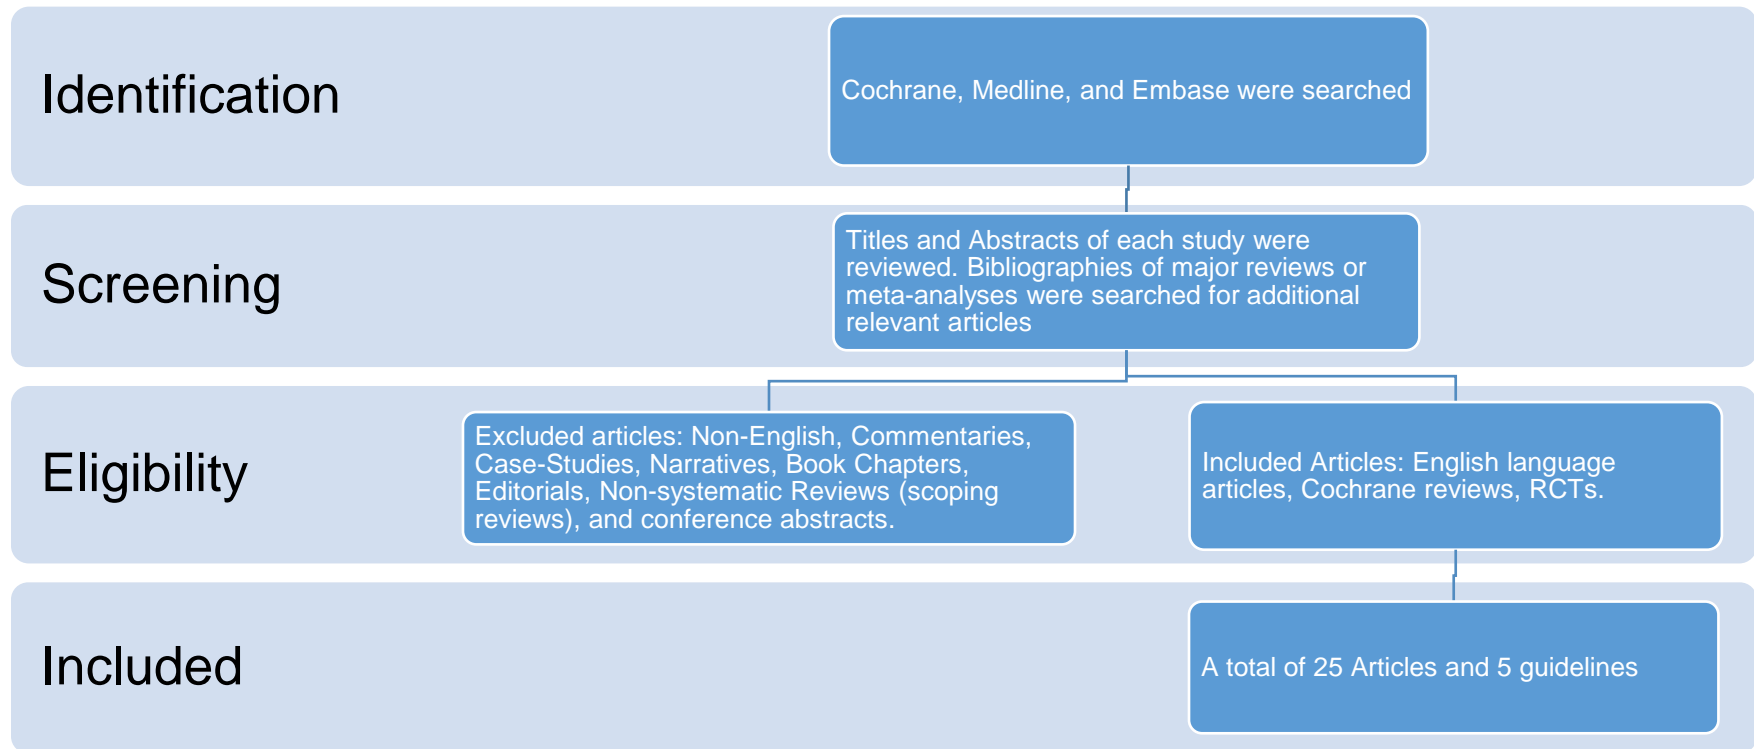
Identification

Cochrane, Medline, and Embase were searched

Screening

Titles and Abstracts of each study were reviewed. Bibliographies of major reviews or meta-analyses were searched for additional relevant articles

Eligibility

Excluded articles: Non-English, Commentaries, Case-Studies, Narratives, Book Chapters, Editorials, Non-systematic Reviews (scoping reviews), and conference abstracts.

Included Articles: English language articles, Cochrane reviews, RCTs.

Included

A total of 25 Articles and 5 guidelines